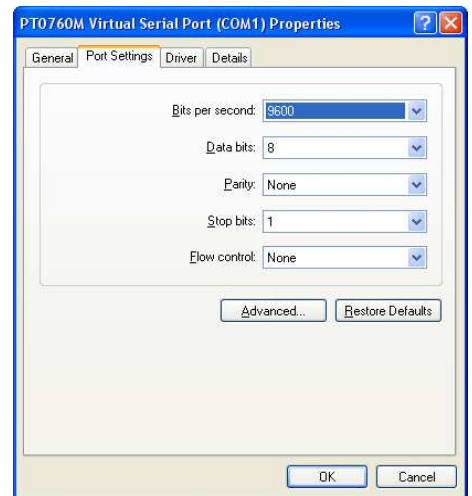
PT0760M Virtual Serial Port (COM1) Properties

General | Port Settings | Driver | Details

Bits per second: 9600

Data bits: 8

Parity: None

Stop bits: 1

Flow control: None

Advanced... | Restore Defaults

OK | Cancel